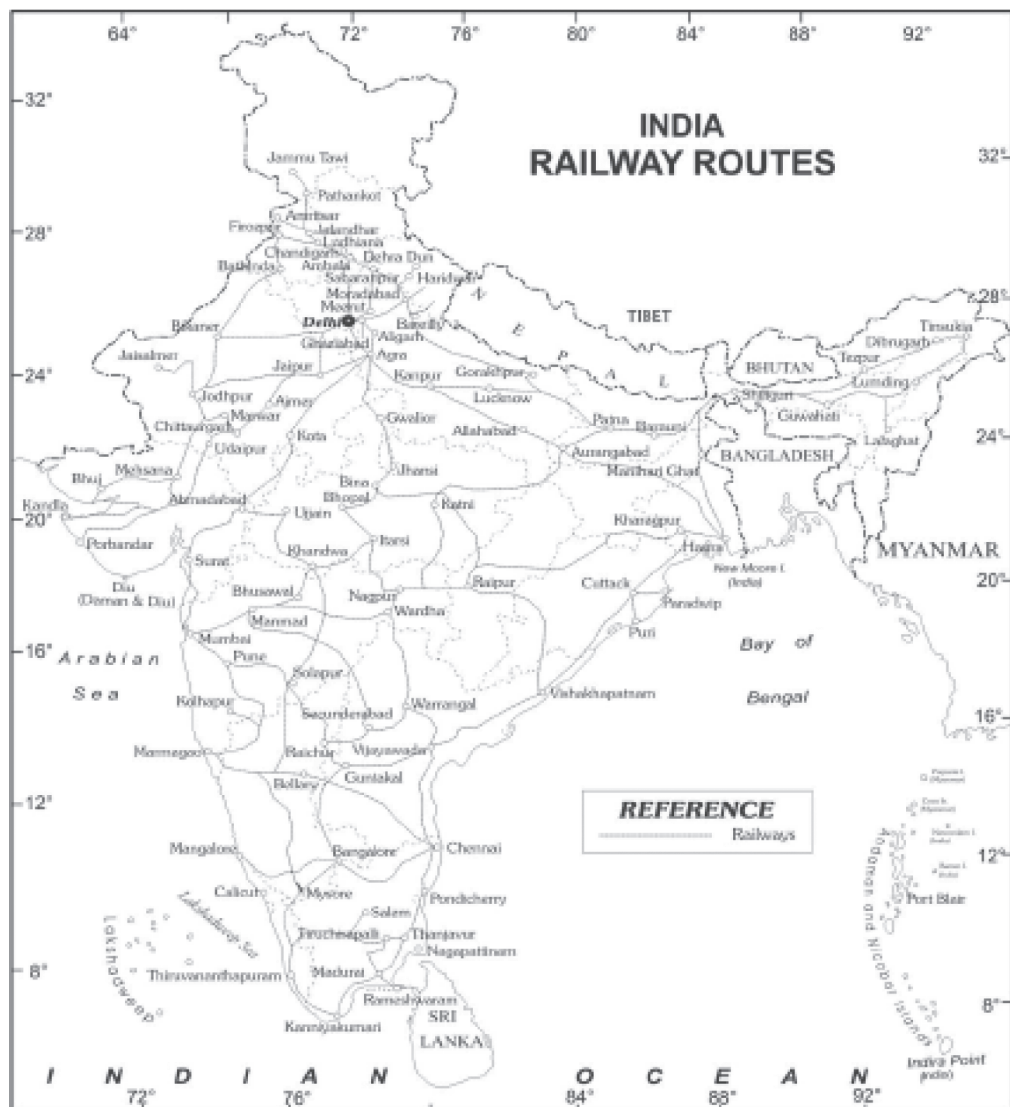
64° 72° 76° 80° 84° 88° 92°

32° 32°

28° 28°

24° 24°

20° 20°

16° 16°

12° 12°

8° 8°

INDIA
RAILWAY ROUTES

Jammu Tawi
Pathankot
Amritsar
Firozpur
Jalandhar
Ludhiana
Chandigarh
Ambala
Dehra Dun
Bathinda
Saharanpur
Haridwar
Moradabad
Meerut
Delhi
Bareilly
Bikaner
Ghaziabad
Aligarh
Agra
Jaisalmer
Jaipur
Kanpur
Gorakhpur
Lucknow
Jodhpur
Marwar
Ajmer
Chittaurgarh
Udaipur
Kota
Gwalior
Allahabad
Patna
Barauni
Aurangabad
Mahsana
Bhuj
Kandla
Ahmadabad
Bina
Jhansi
Bhopal
Ujjain
Katni
Rajkot
Porbandar
Surat
Khandwa
Itarsi
Diu
(Daman & Diu)
Bhusawal
Manmad
Nagpur
Wardha
Raipur
Mumbai
Pune
Solapur
Kolhapur
Secunderabad
Warrangal
Marmagao
Raichur
Vijayawada
Guntakal
Bellary
Mangalore
Bangalore
Chennai
Calicut
Mysore
Pondicherry
Salem
Tiruchirapalli
Thanjavur
Nagapattinam
Madurai
Thiruvananthapuram
Rameshwaram
Kanniyakumari
SRI LANKA
Vishakhapatnam
Cuttack
Paradwip
Puri
Kharagpur
Haora
New Moore I. (India)
Mathurai Ghat
BANGLADESH
MYANMAR
Siliguri
Guwahati
Lumding
Lalaghat
BHUTAN
Tezpur
Dibrugarh
Tinsukia
TIBET
N E P A L
Arabian Sea
Bay of Bengal
Lakshadweep Sea
Lakshadweep
Andaman and Nicobar Islands
Port Blair
Indira Point (India)

REFERENCE
Railways

I N D I A N O C E A N
72° 76° 84° 88° 92°